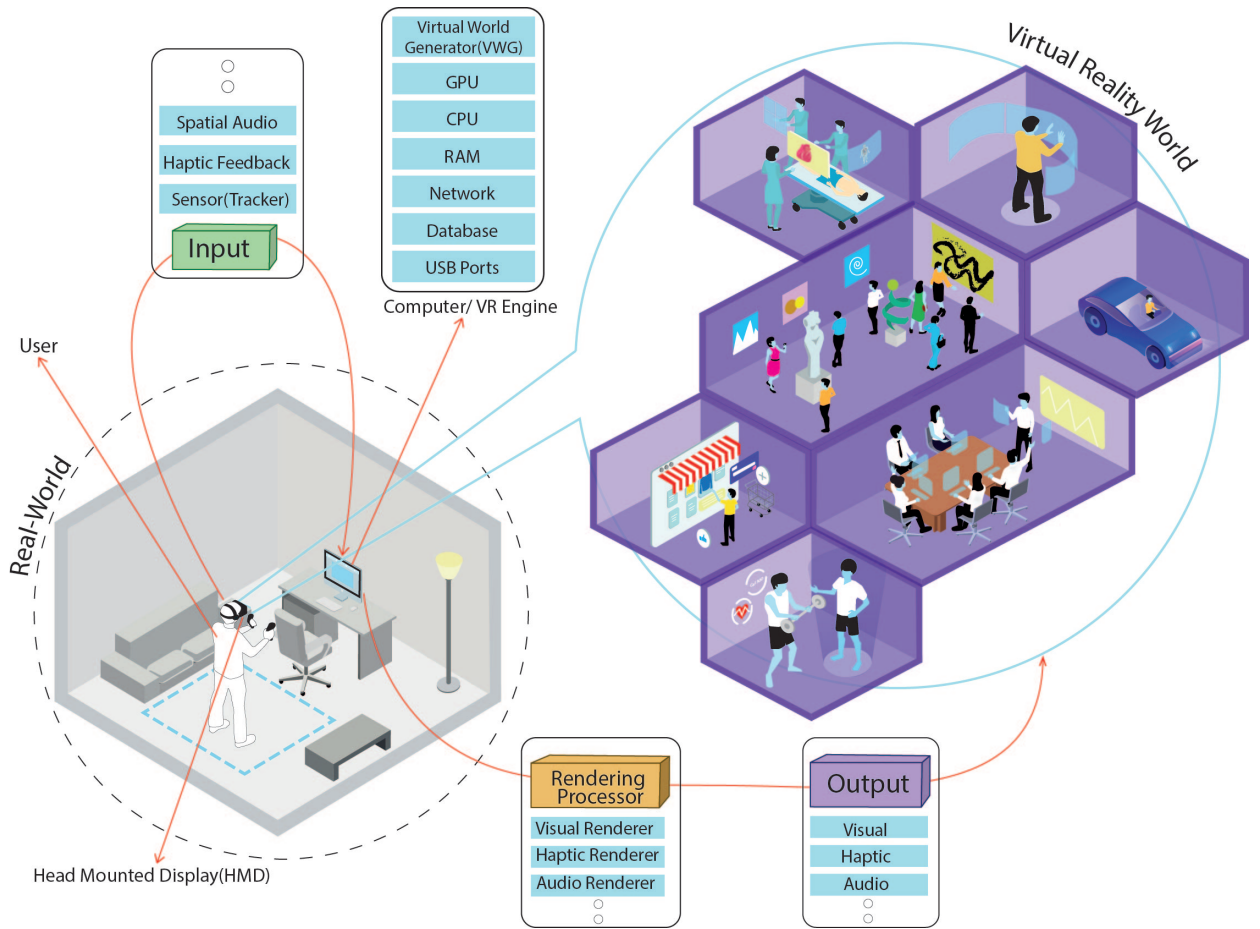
Spatial Audio
Haptic Feedback
Sensor(Tracker)
Input

Virtual World Generator(VWG)
GPU
CPU
RAM
Network
Database
USB Ports
Computer/ VR Engine

Virtual Reality World

User

Real-World

Head Mounted Display(HMD)

Rendering Processor
Visual Renderer
Haptic Renderer
Audio Renderer

Output
Visual
Haptic
Audio